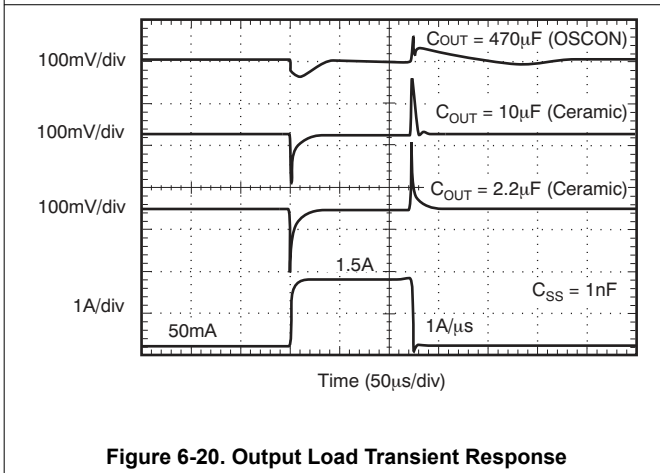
100mV/div

$C_{OUT}$ = 470μF (OSCON)

100mV/div

$C_{OUT}$ = 10μF (Ceramic)

100mV/div

$C_{OUT}$ = 2.2μF (Ceramic)

1.5A

1A/div

$C_{SS}$ = 1nF

50mA

1A/μs

Time (50μs/div)

Figure 6-20. Output Load Transient Response